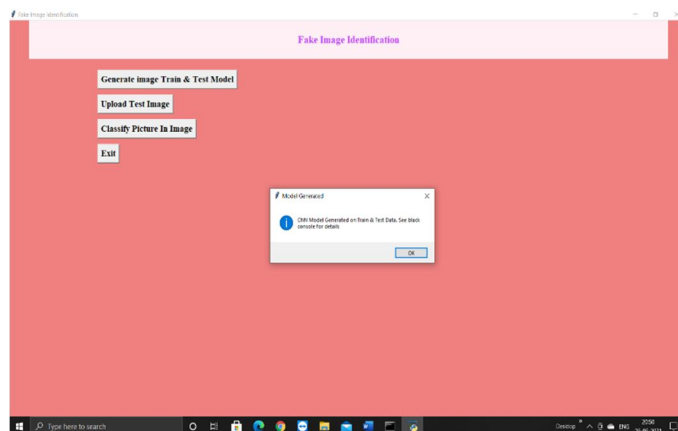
Fake Image Identification

Fake Image Identification

Generate image Train & Test Model

Upload Test Image

Classify Picture In Image

Exit

Model Generated

CNN Model Generated on Train & Test Data. See black console for details

OK

Type here to search

Desktop

ENG

20:50

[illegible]